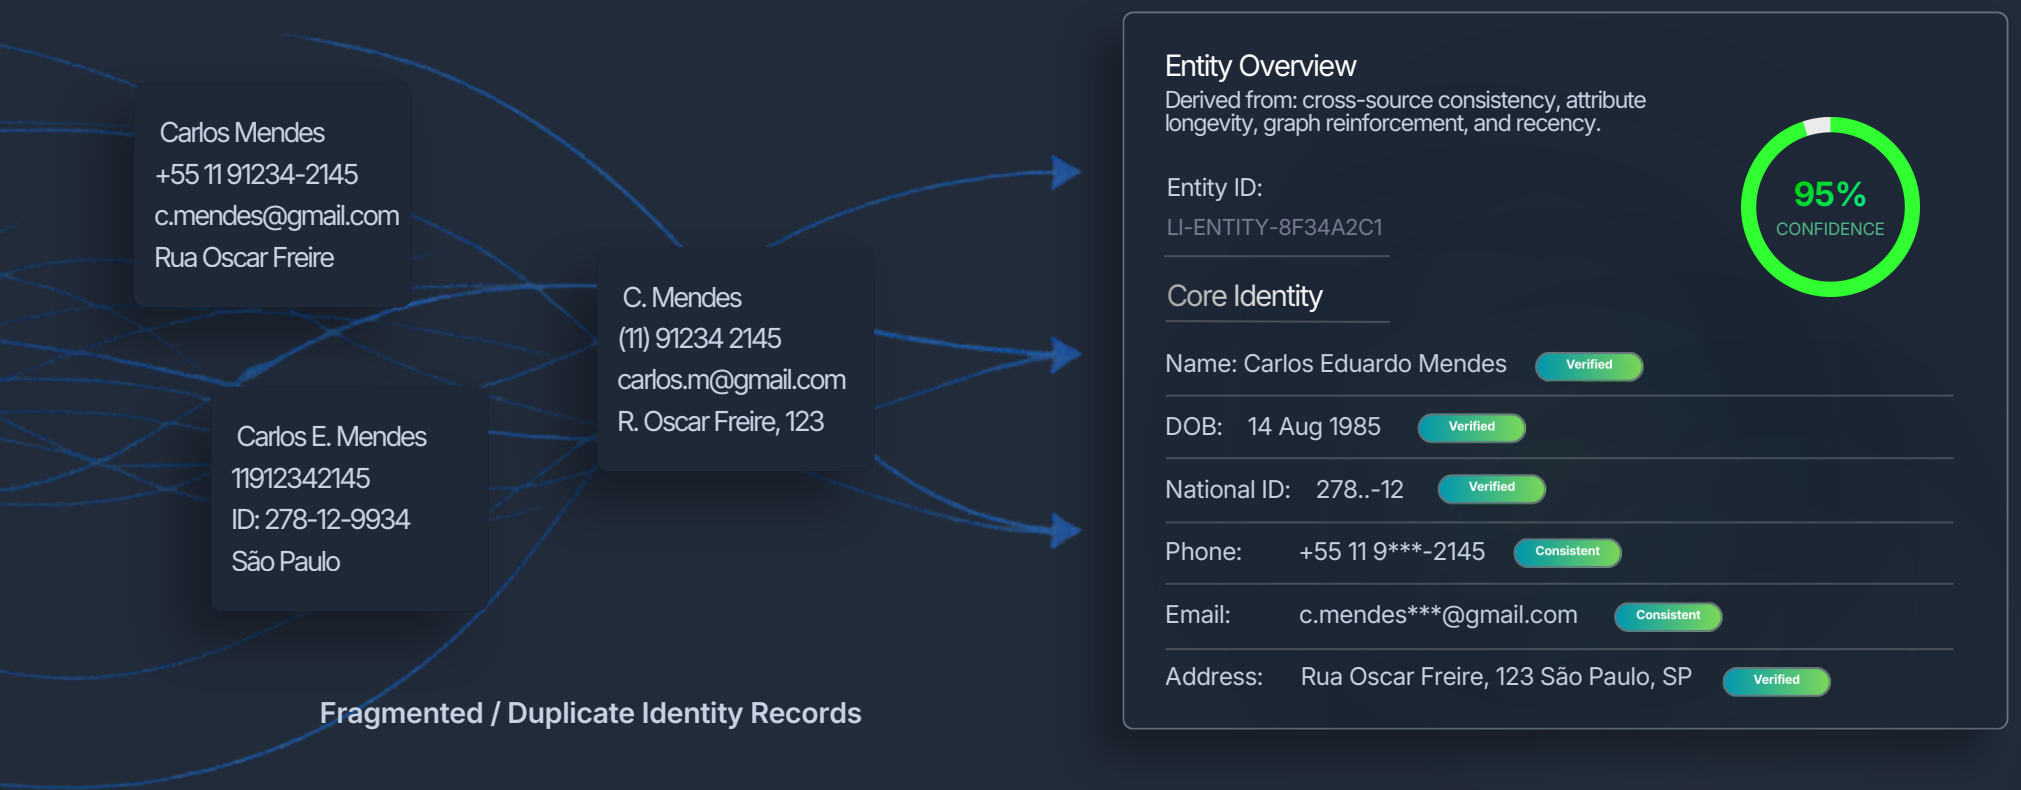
Carlos Mendes
+55 11 91234-2145
c.mendes@gmail.com
Rua Oscar Freire

C. Mendes
(11) 91234 2145
carlos.m@gmail.com
R. Oscar Freire, 123

Carlos E. Mendes
11912342145
ID: 278-12-9934
São Paulo

Fragmented / Duplicate Identity Records

Entity Overview
Derived from: cross-source consistency, attribute longevity, graph reinforcement, and recency.

95%
CONFIDENCE

Entity ID:
LI-ENTITY-8F34A2C1

Core Identity

Name: Carlos Eduardo Mendes Verified
DOB: 14 Aug 1985 Verified
National ID: 278..-12 Verified
Phone: +55 11 9***-2145 Consistent
Email: c.mendes***@gmail.com Consistent
Address: Rua Oscar Freire, 123 São Paulo, SP Verified